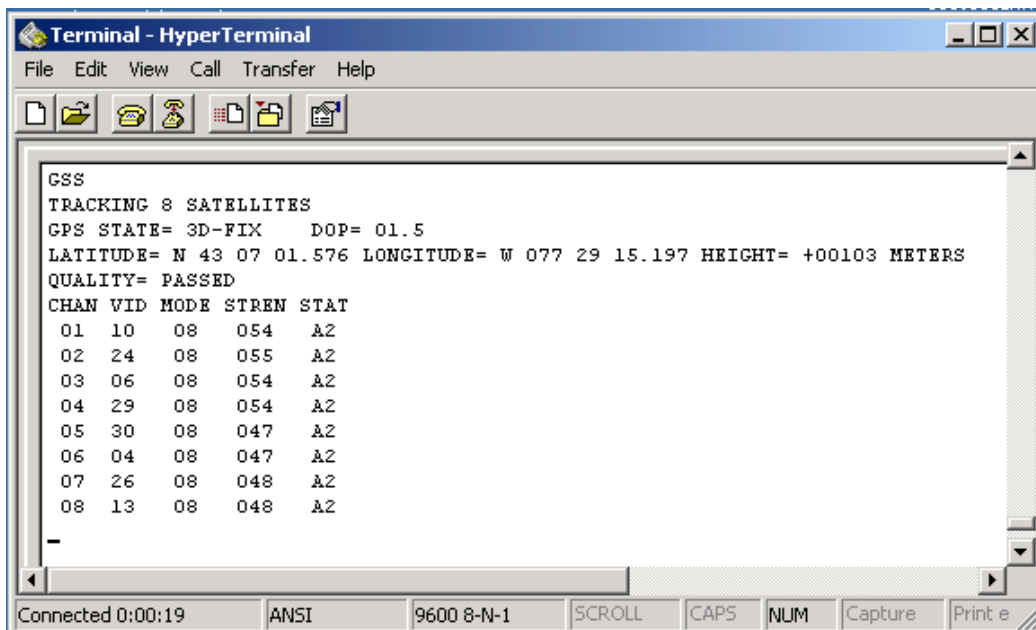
Terminal - HyperTerminal

File Edit View Call Transfer Help

GSS
TRACKING 8 SATELLITES
GPS STATE= 3D-FIX DOP= 01.5
LATITUDE= N 43 07 01.576 LONGITUDE= W 077 29 15.197 HEIGHT= +00103 METERS
QUALITY= PASSED

| CHAN | VID | MODE | STREN | STAT |
|---|---|---|---|---|
| 01 | 10 | 08 | 054 | A2 |
| 02 | 24 | 08 | 055 | A2 |
| 03 | 06 | 08 | 054 | A2 |
| 04 | 29 | 08 | 054 | A2 |
| 05 | 30 | 08 | 047 | A2 |
| 06 | 04 | 08 | 047 | A2 |
| 07 | 26 | 08 | 048 | A2 |
| 08 | 13 | 08 | 048 | A2 |

_

Connected 0:00:19 ANSI 9600 8-N-1 SCROLL CAPS NUM Capture Print e